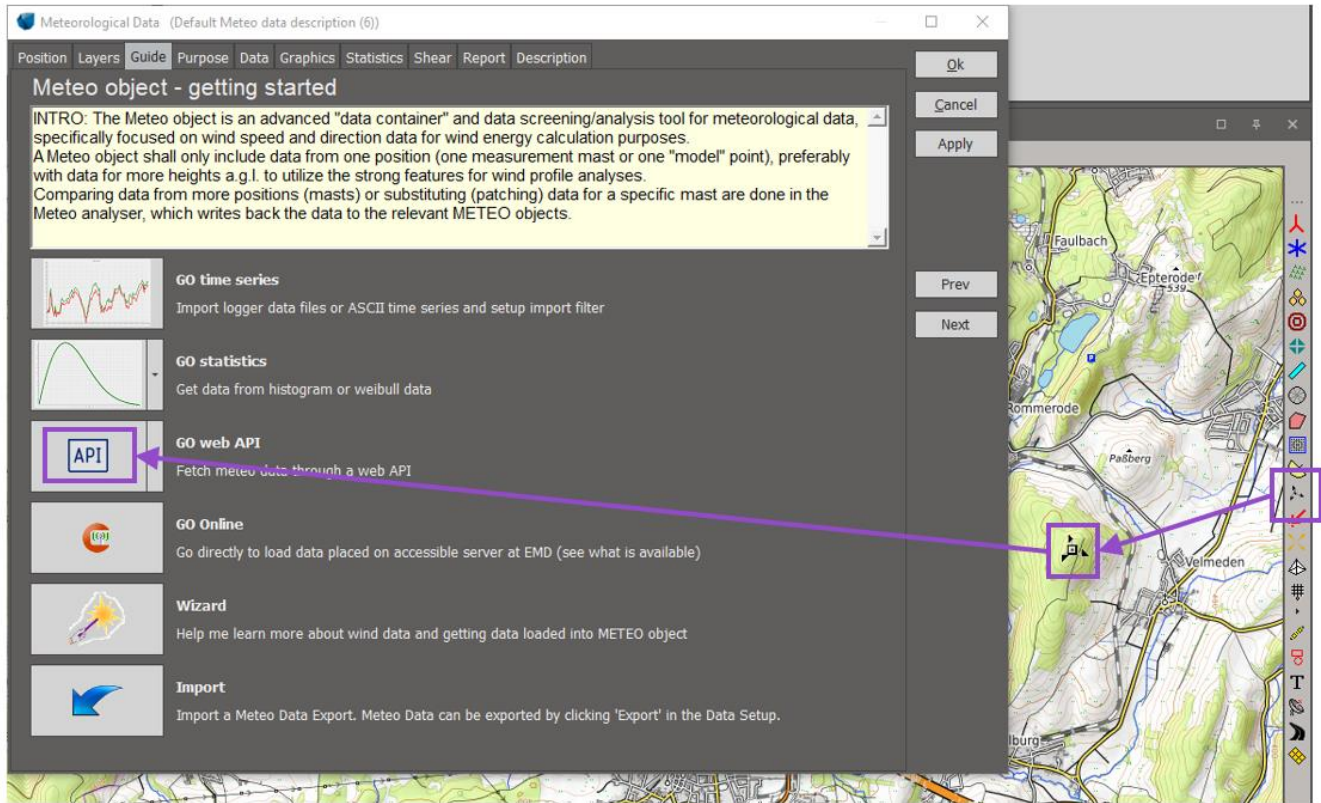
Meteorological Data (Default Meteo data description (6))

Position Layers Guide Purpose Data Graphics Statistics Shear Report Description

Meteo object - getting started

INTRO: The Meteo object is an advanced "data container" and data screening/analysis tool for meteorological data, specifically focused on wind speed and direction data for wind energy calculation purposes.
A Meteo object shall only include data from one position (one measurement mast or one "model" point), preferably with data for more heights a.g.l. to utilize the strong features for wind profile analyses.
Comparing data from more positions (masts) or substituting (patching) data for a specific mast are done in the Meteo analyser, which writes back the data to the relevant METEO objects.

Ok
Cancel
Apply

GO time series
Import logger data files or ASCII time series and setup import filter

Prev
Next

GO statistics
Get data from histogram or weibull data

API
GO web API
Fetch meteo data through a web API

GO Online
Go directly to load data placed on accessible server at EMD (see what is available)

Wizard
Help me learn more about wind data and getting data loaded into METEO object

Import
Import a Meteo Data Export. Meteo Data can be exported by clicking 'Export' in the Data Setup.

Faulbach
Epterode
539
Rommerode
Paßberg
Velmeden
lburg
T